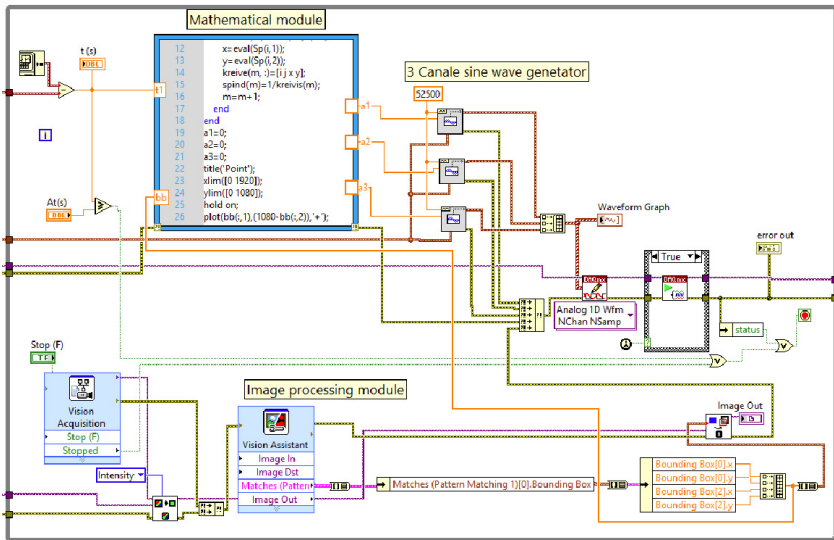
Mathematical module

t (s)
DBL
t1

12 x=eval(Sp(i,1));
13 y=eval(Sp(i,2));
14 kreive(m, :)=[i j x y];
15 spind(m)=1/kreivis(m);
16 m=m+1;
17 end
18 end
19 a1=0;
20 a2=0;
21 a3=0;
22 title('Point');
23 xlim([0 1920]);
24 ylim([0 1080]);
25 hold on;
26 plot(bb(:,1),(1080-bb(:,2)),'+');

bb
a1
a2
a3

3 Canale sine wave genetator

52500

At(s)
DBL

i

Waveform Graph

error out

True

Analog 1D Wfm
NChan NSamp

status

Stop (F)
TF

Vision
Acquisition
Stop (F)
Stopped

Image processing module

Vision Assistant
Image In
Image Dst
Matches (Pattern
Image Out

Intensity

Matches (Pattern Matching 1)[0].Bounding Box

Image Out

Bounding Box[0].x
Bounding Box[0].y
Bounding Box[2].x
Bounding Box[2].y